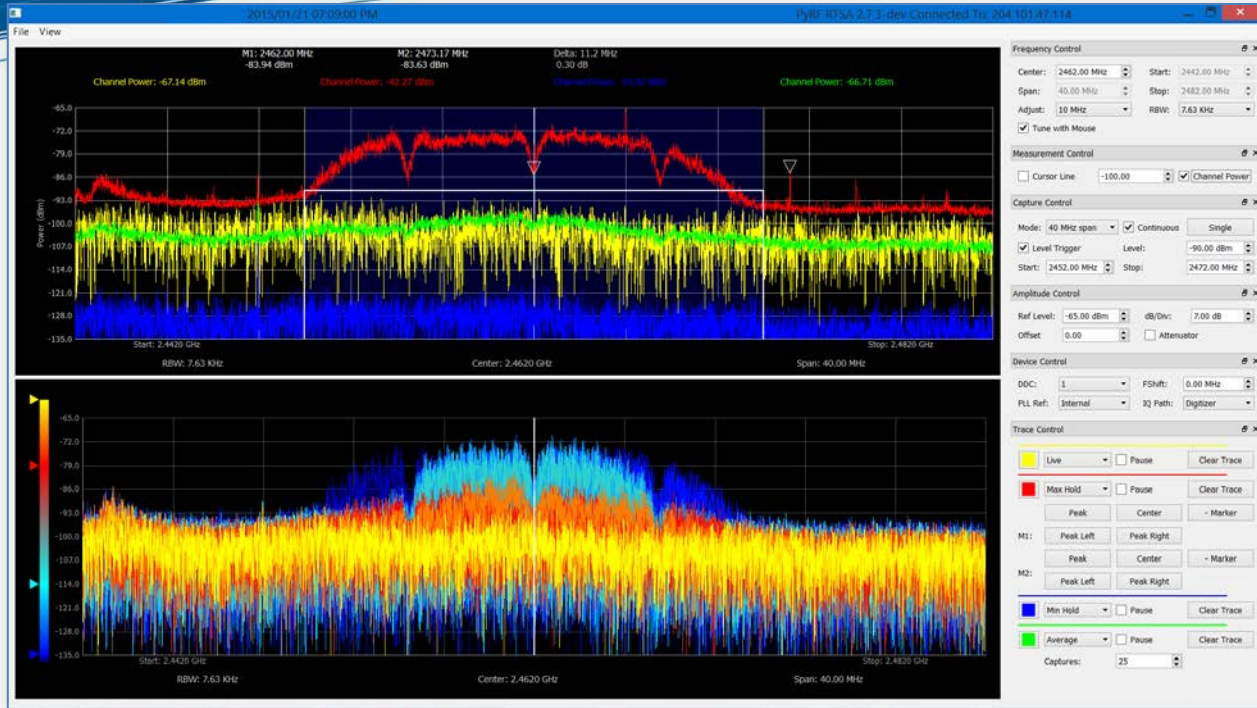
2015/01/21 07:09:00 PM PyRF RTSA 2.7.3-dev Connected To: 204.101.47.114

File View

M1: 2462.00 MHz
-83.94 dBm
M2: 2473.17 MHz
-83.63 dBm
Delta: 11.2 MHz
0.30 dB

Channel Power: -67.14 dBm
Channel Power: -42.27 dBm
Channel Power: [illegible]
Channel Power: -66.71 dBm

-65.0
-72.0
-79.0
-86.0
-93.0
-100.0
-107.0
-114.0
-121.0
-128.0
-135.0

Power (dBm)

Start: 2.4420 GHz
Stop: 2.4820 GHz
RBW: 7.63 KHz
Center: 2.4620 GHz
Span: 40.00 MHz

-65.0
-72.0
-79.0
-86.0
-93.0
-100.0
-107.0
-114.0
-121.0
-128.0
-135.0

Start: 2.4420 GHz
Stop: 2.4820 GHz
RBW: 7.63 KHz
Center: 2.4620 GHz
Span: 40.00 MHz

Frequency Control
Center: 2462.00 MHz
Start: 2442.00 MHz
Span: 40.00 MHz
Stop: 2482.00 MHz
Adjust: 10 MHz
RBW: 7.63 KHz
Tune with Mouse

Measurement Control
Cursor Line
-100.00
Channel Power

Capture Control
Mode: 40 MHz span
Continuous
Single
Level Trigger
Level: -90.00 dBm
Start: 2452.00 MHz
Stop: 2472.00 MHz

Amplitude Control
Ref Level: -65.00 dBm
dB/Div: 7.00 dB
Offset 0.00
Attenuator

Device Control
DDC: 1
FShift: 0.00 MHz
PLL Ref: Internal
IQ Path: Digitizer

Trace Control
Live
Pause
Clear Trace
Max Hold
Pause
Clear Trace
Peak
Center
- Marker
M1:
Peak Left
Peak Right
Peak
Center
- Marker
M2:
Peak Left
Peak Right
Min Hold
Pause
Clear Trace
Average
Pause
Clear Trace
Captures: 25